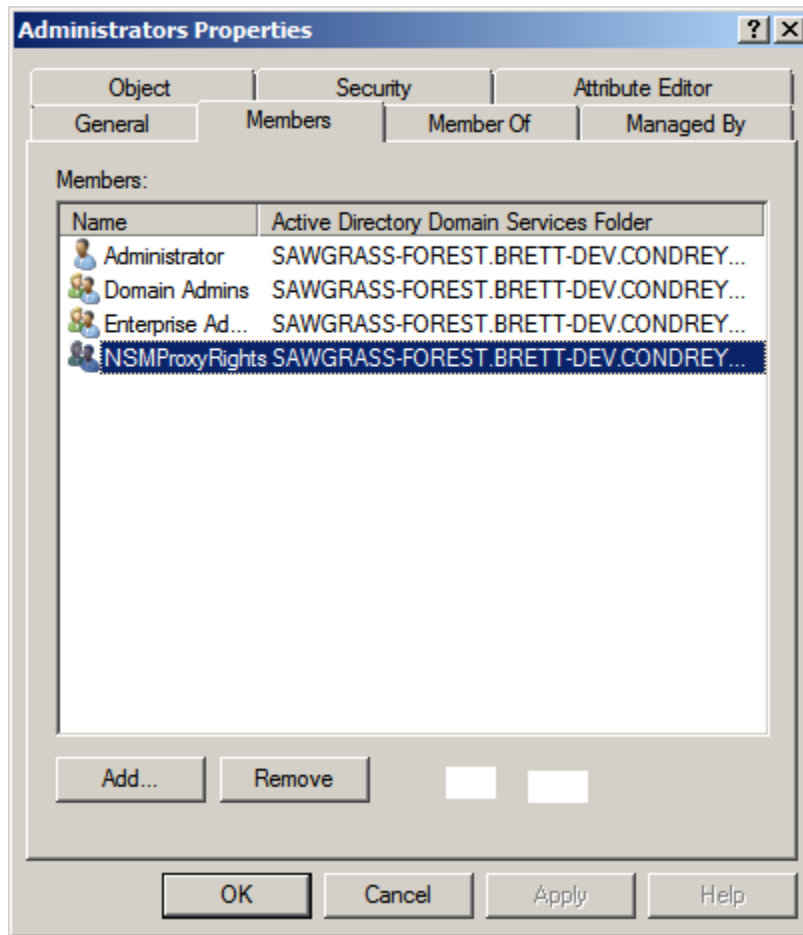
Administrators Properties

?

X

Object

Security

Attribute Editor

General

Members

Member Of

Managed By

Members:

| Name | Active Directory Domain Services Folder |
|---|---|
| Administrator | SAWGRASS-FOREST.BRETT-DEV.CONDREY... |
| Domain Admins | SAWGRASS-FOREST.BRETT-DEV.CONDREY... |
| Enterprise Ad... | SAWGRASS-FOREST.BRETT-DEV.CONDREY... |
| NSMProxyRights | SAWGRASS-FOREST.BRETT-DEV.CONDREY... |

Add...

Remove

OK

Cancel

Apply

Help